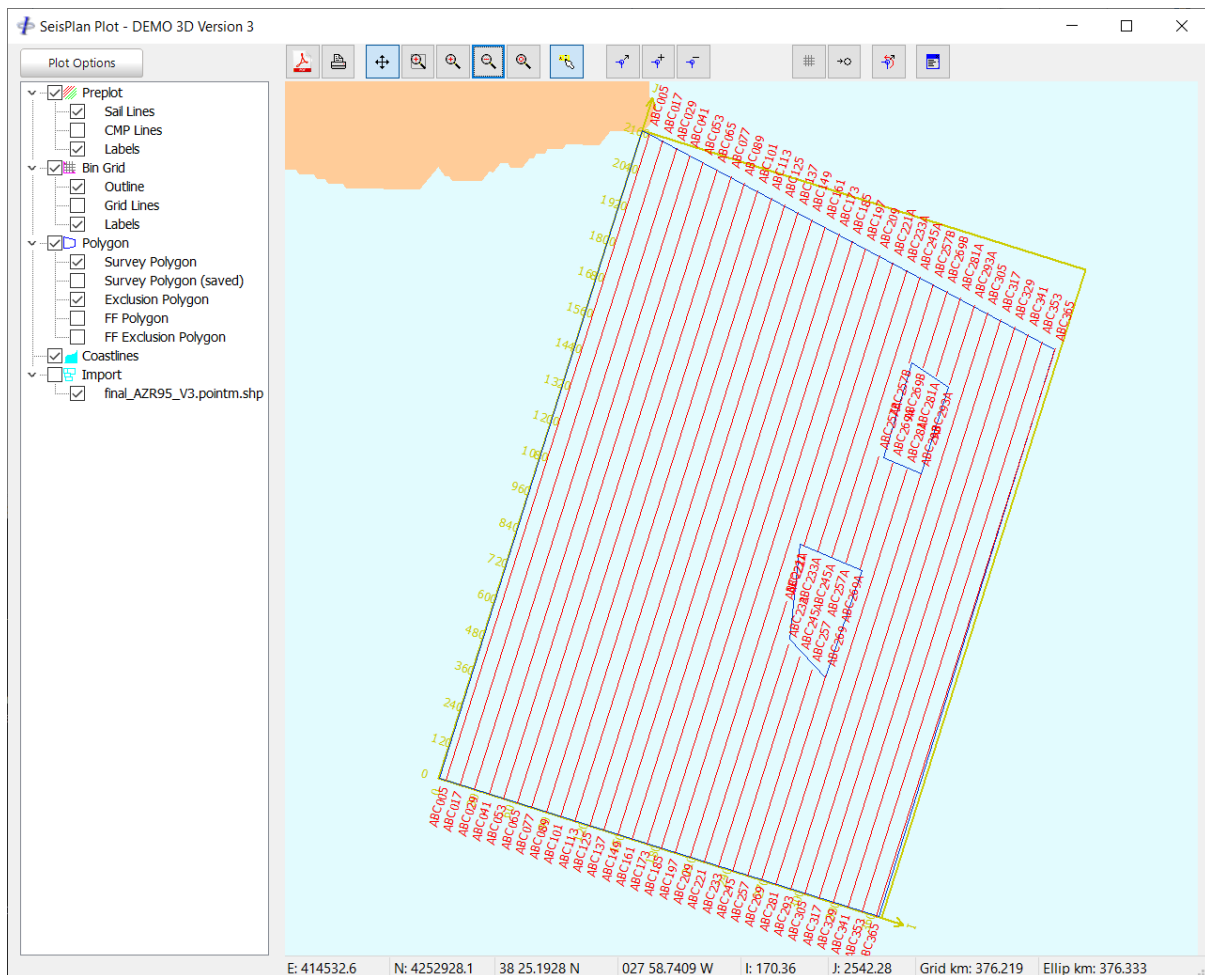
SeisPlan Plot - DEMO 3D Version 3

Plot Options

Preplot
Sail Lines
CMP Lines
Labels
Bin Grid
Outline
Grid Lines
Labels
Polygon
Survey Polygon
Survey Polygon (saved)
Exclusion Polygon
FF Polygon
FF Exclusion Polygon
Coastlines
Import
final_AZR95_V3.pointm.shp

ABC005 ABC017 ABC029 ABC041 ABC053 ABC065 ABC077 ABC089 ABC101 ABC113 ABC125 ABC137 ABC149 ABC161 ABC173 ABC185 ABC197 ABC209 ABC221A ABC233A ABC245A ABC257B ABC269B ABC281A ABC293A ABC305 ABC317 ABC329 ABC341 ABC353 ABC365

2040 1920 1800 1680 1560 1440 1320 1200 1080 960 840 720 600 480 360 240 120 0

ABC005 ABC017 ABC029 ABC041 ABC053 ABC065 ABC077 ABC089 ABC101 ABC113 ABC125 ABC137 ABC149 ABC161 ABC173 ABC185 ABC197 ABC209 ABC221 ABC233 ABC245 ABC257 ABC269 ABC281 ABC293 ABC305 ABC317 ABC329 ABC341 ABC353 ABC365

E: 414532.6 | N: 4252928.1 | 38 25.1928 N | 027 58.7409 W | I: 170.36 | J: 2542.28 | Grid km: 376.219 | Ellip km: 376.333